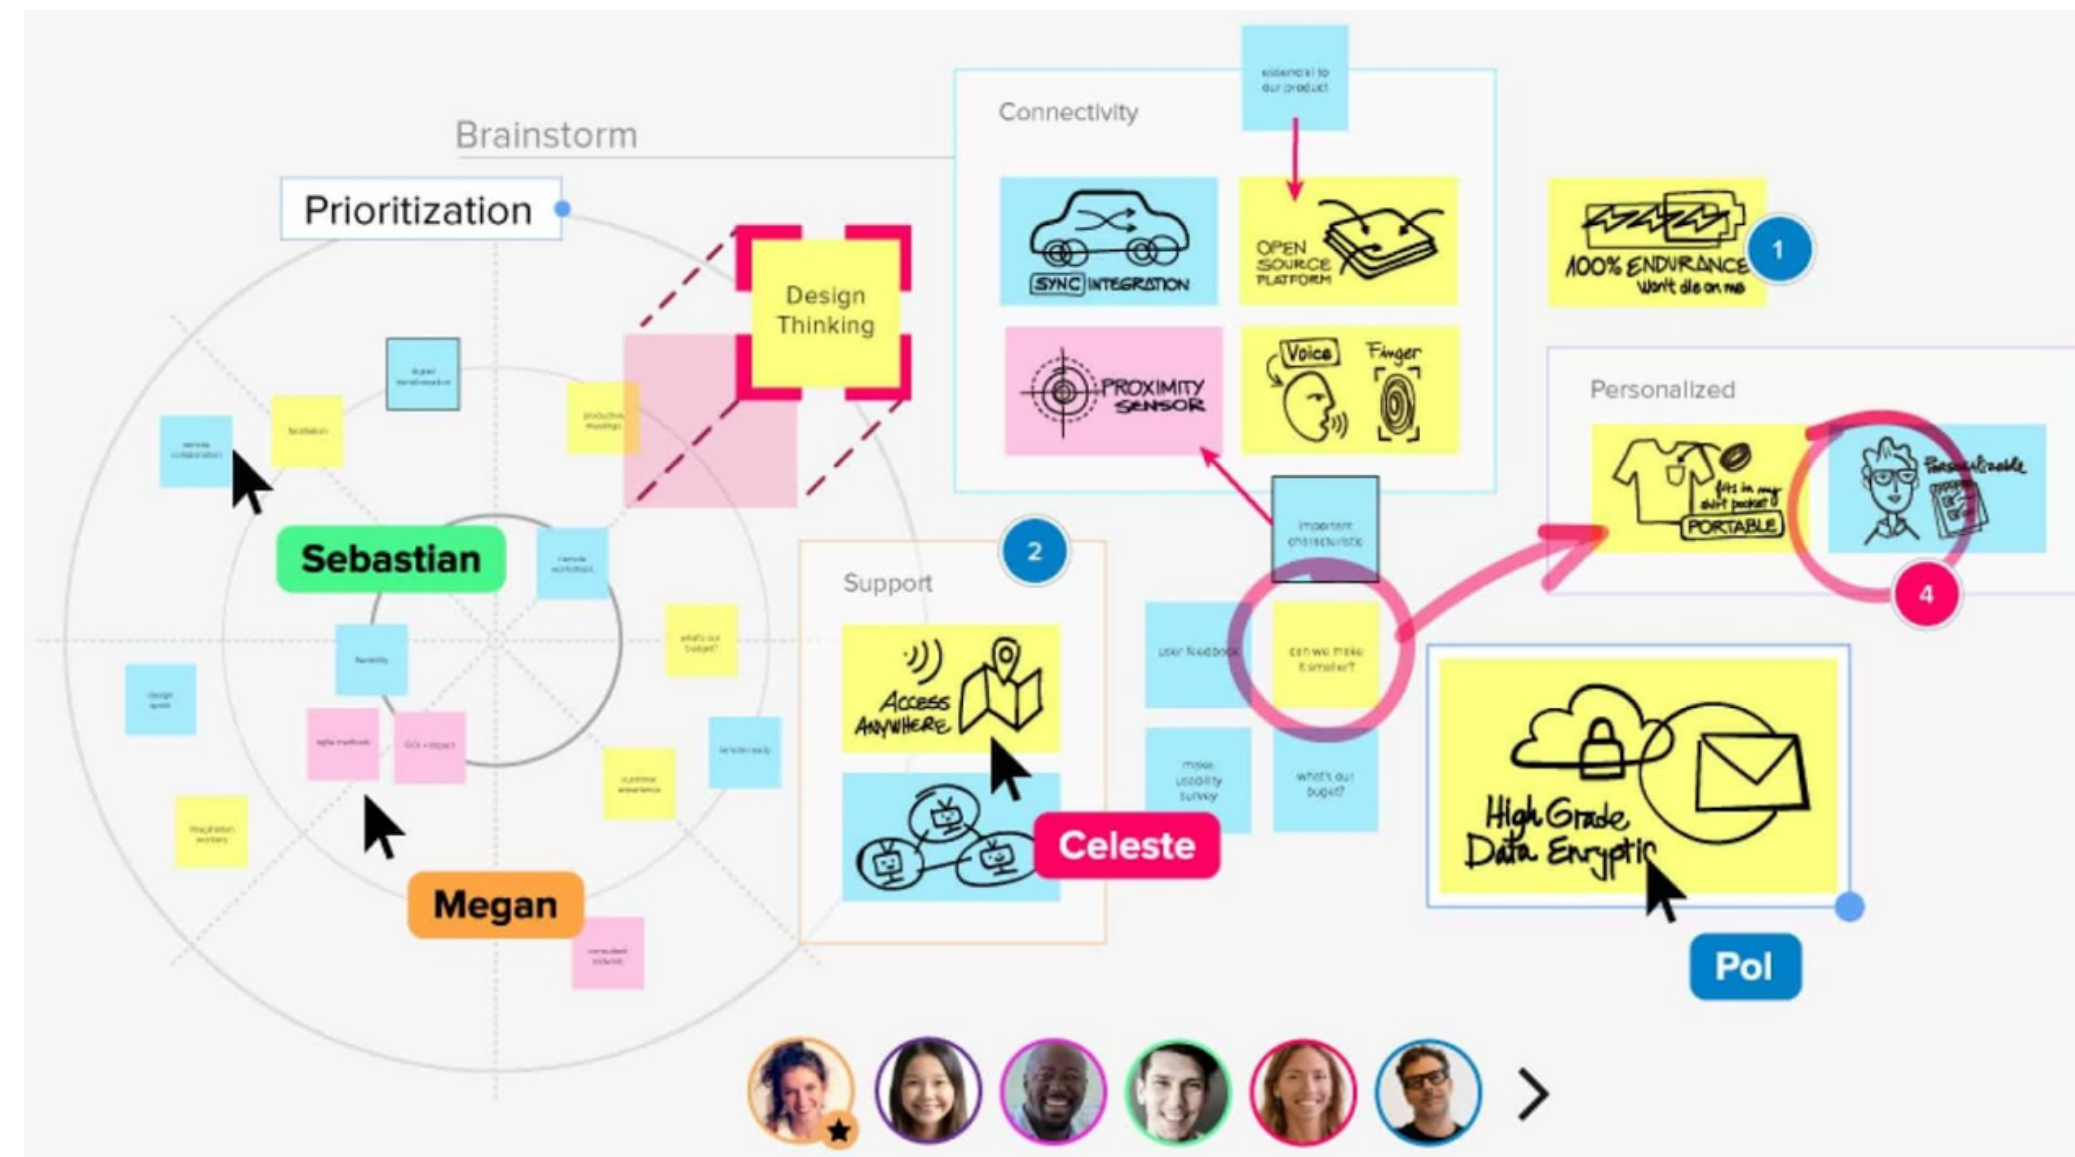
Brainstorm

Prioritization

Design Thinking

Sebastian

Megan

Connectivity

essential to our product

SYNC INTEGRATION

OPEN SOURCE PLATFORM

PROXIMITY SENSOR

Voice

Finger

100% ENDURANCE Won't die on me

1

Personalized

fits in my shirt pocket

PORTABLE

Personalizable

4

2

Support

Access Anywhere

Celeste

important characteristic

user feedback

can we make it smaller?

make usability survey

what's our budget?

High Grade Data Encryptic

Pol

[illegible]